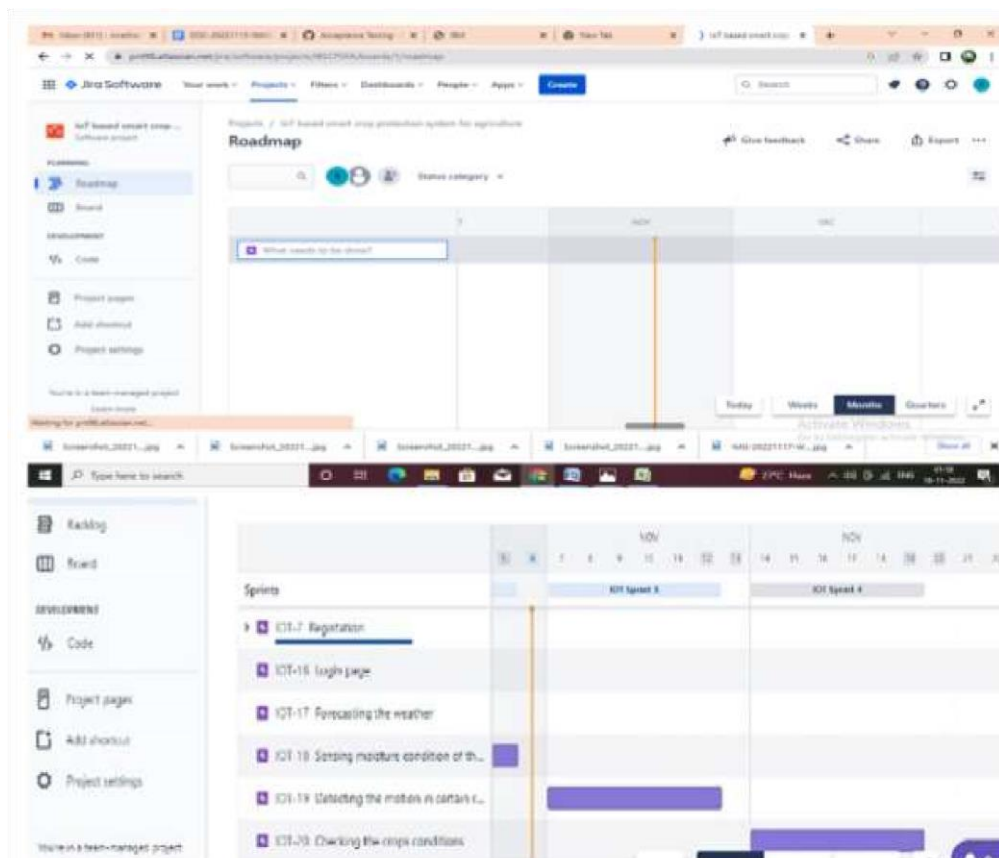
Jira Software Your work Projects Filters Dashboards People Apps Create

IoT based smart crop...
Software project

PLANNING
Roadmap
Board

DEVELOPMENT
Code

Project pages
Add shortcut
Project settings

You're in a team-managed project
Learn more

Projects / IoT based smart crop protection system for agriculture
Roadmap

Give feedback Share Export

Status category

NOV DEC

What needs to be done?

Today Weeks Months Quarters

Activate Windows

Type here to search

Backlog
Board

DEVELOPMENT
Code

Project pages
Add shortcut
Project settings

You're in a team-managed project

NOV NOV

Sprints IOT Sprint 3 IOT Sprint 4

IOT-7 Registration
IOT-16 Login page
IOT-17 Forecasting the weather
IOT-18 Sensing moisture condition of th...
IOT-19 Detecting the motions in certain r...
IOT-20 Checking the crops conditions